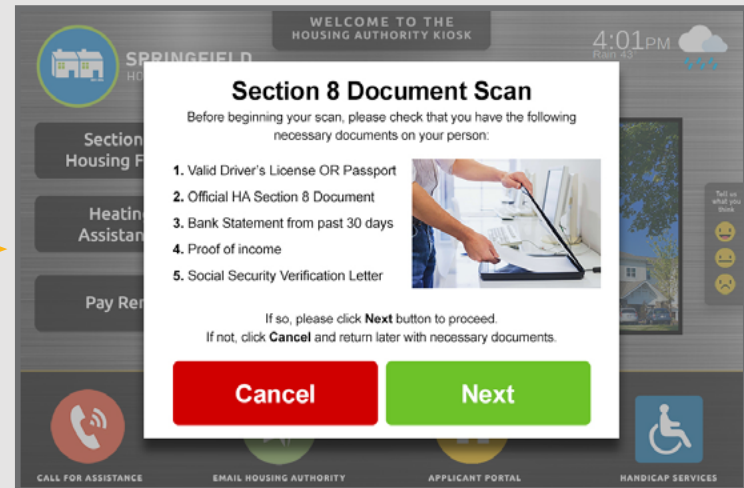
WELCOME TO THE
HOUSING AUTHORITY KIOSK

SPRINGFIELD
HO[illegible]

4:01PM
Rain 43

Section
Housing F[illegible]

Heatin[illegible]
Assistan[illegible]

Pay Re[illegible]

Tell us what you think

Section 8 Document Scan

Before beginning your scan, please check that you have the following necessary documents on your person:

1. Valid Driver's License OR Passport
2. Official HA Section 8 Document
3. Bank Statement from past 30 days
4. Proof of income
5. Social Security Verification Letter

If so, please click **Next** button to proceed.
If not, click **Cancel** and return later with necessary documents.

Cancel

Next

CALL FOR ASSISTANCE

EMAIL HOUSING AUTHORITY

APPLICANT PORTAL

HANDICAP SERVICES